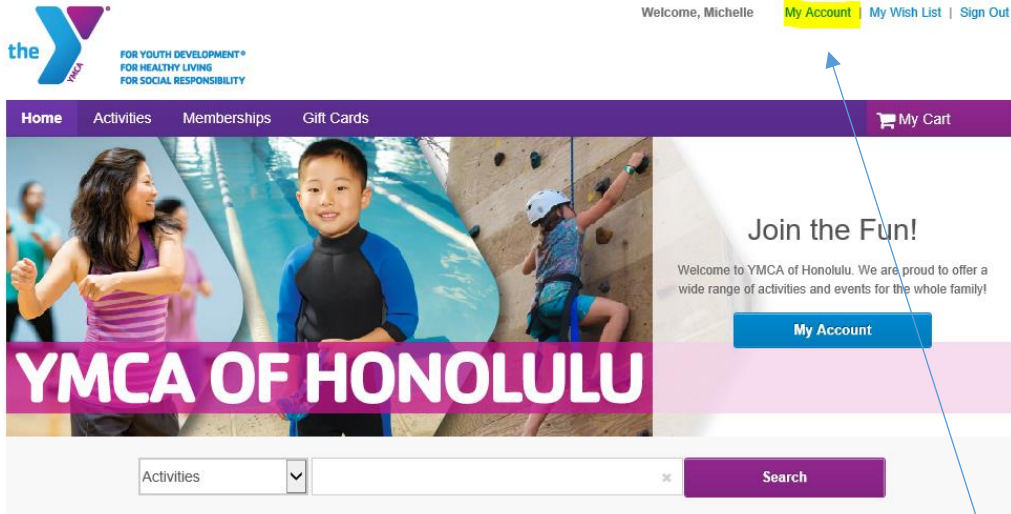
the YMCA

FOR YOUTH DEVELOPMENT®
FOR HEALTHY LIVING
FOR SOCIAL RESPONSIBILITY

Welcome, Michelle My Account | My Wish List | Sign Out

Home Activities Memberships Gift Cards My Cart

Join the Fun!

Welcome to YMCA of Honolulu. We are proud to offer a wide range of activities and events for the whole family!

My Account

YMCA OF HONOLULU

Activities × Search